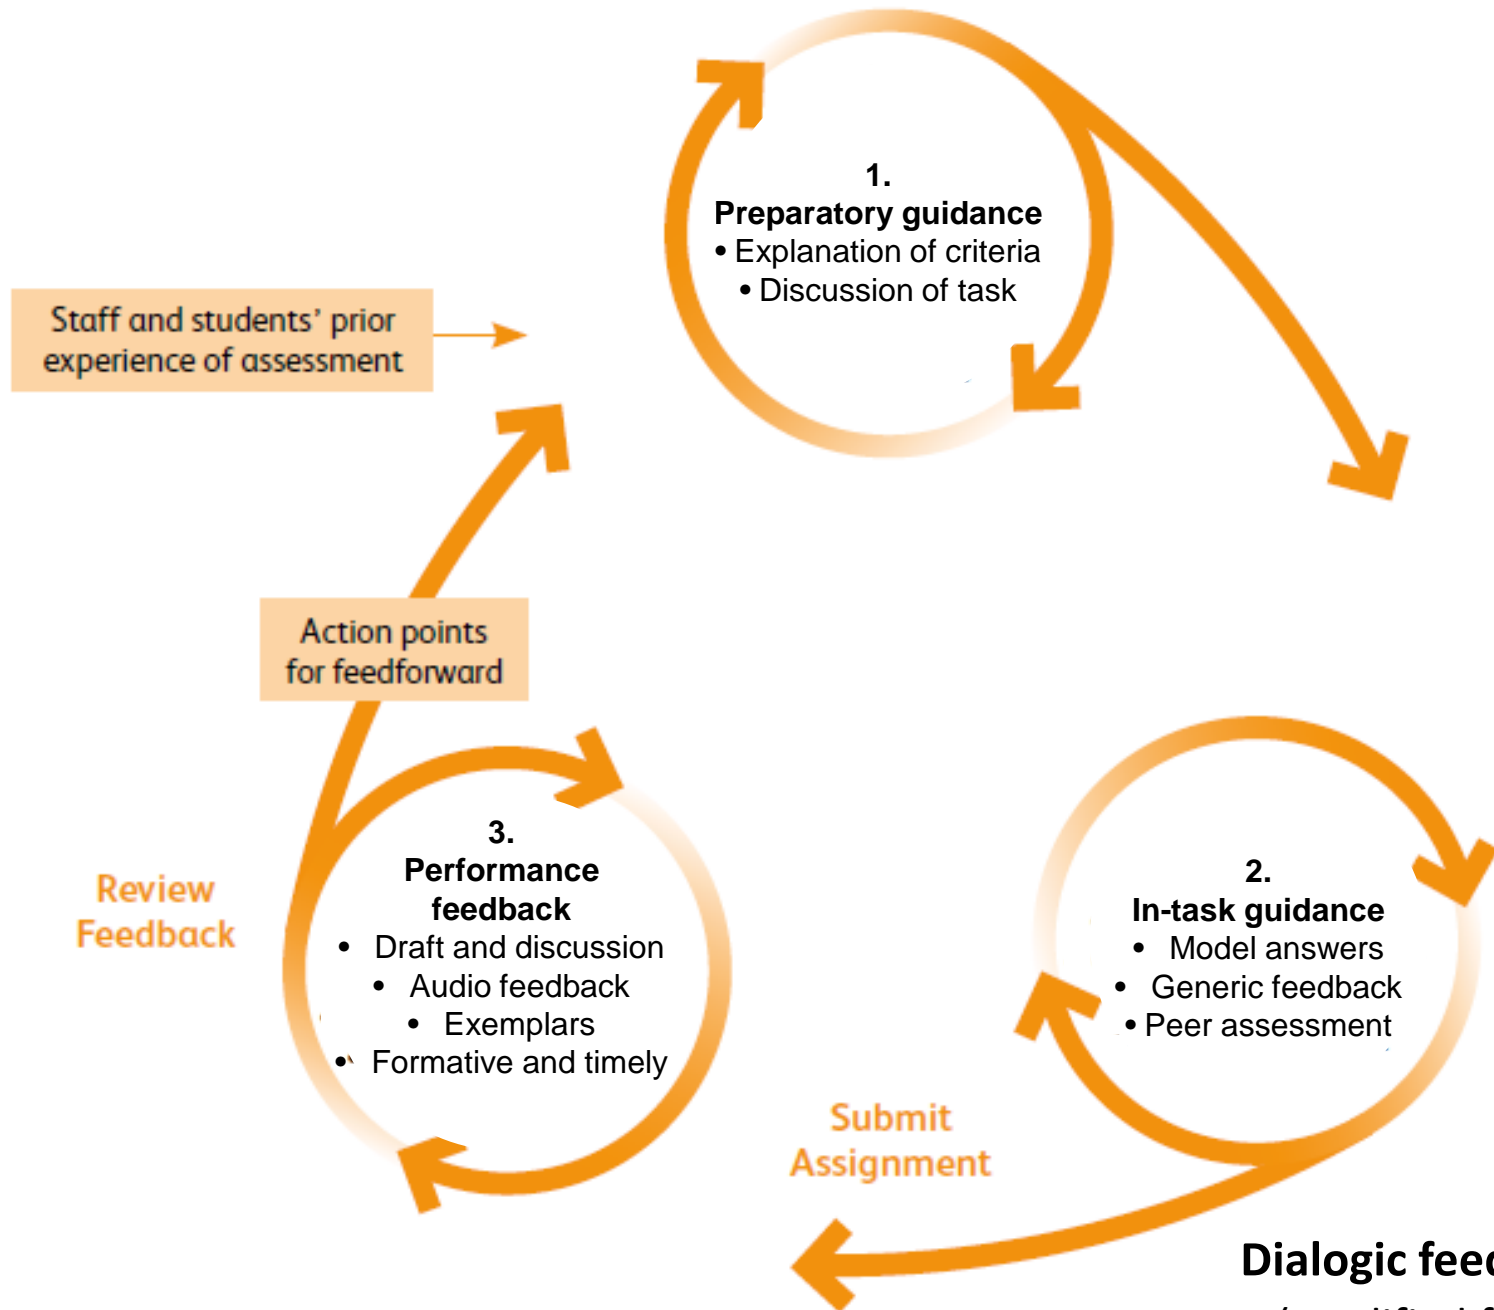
1.
Preparatory guidance
• Explanation of criteria
• Discussion of task

Staff and students' prior experience of assessment

Action points for feedforward

Review Feedback

3.
Performance feedback
• Draft and discussion
• Audio feedback
• Exemplars
• Formative and timely

2.
In-task guidance
• Model answers
• Generic feedback
• Peer assessment

Submit Assignment

Dialogic fee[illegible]